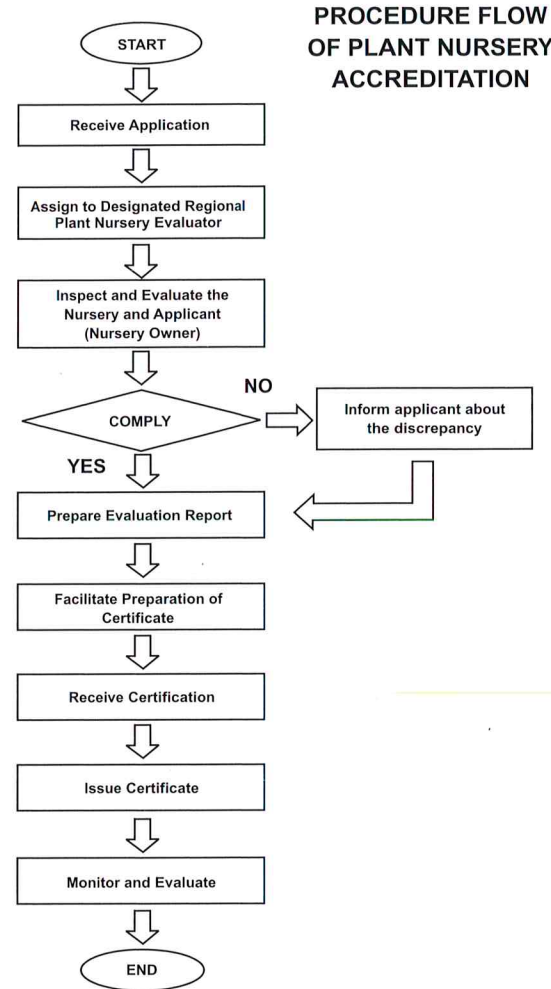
PROCEDURE FLOW OF PLANT NURSERY ACCREDITATION

START

Receive Application

Assign to Designated Regional Plant Nursery Evaluator

Inspect and Evaluate the Nursery and Applicant (Nursery Owner)

COMPLY

NO

Inform applicant about the discrepancy

YES

Prepare Evaluation Report

Facilitate Preparation of Certificate

Receive Certification

Issue Certificate

Monitor and Evaluate

END